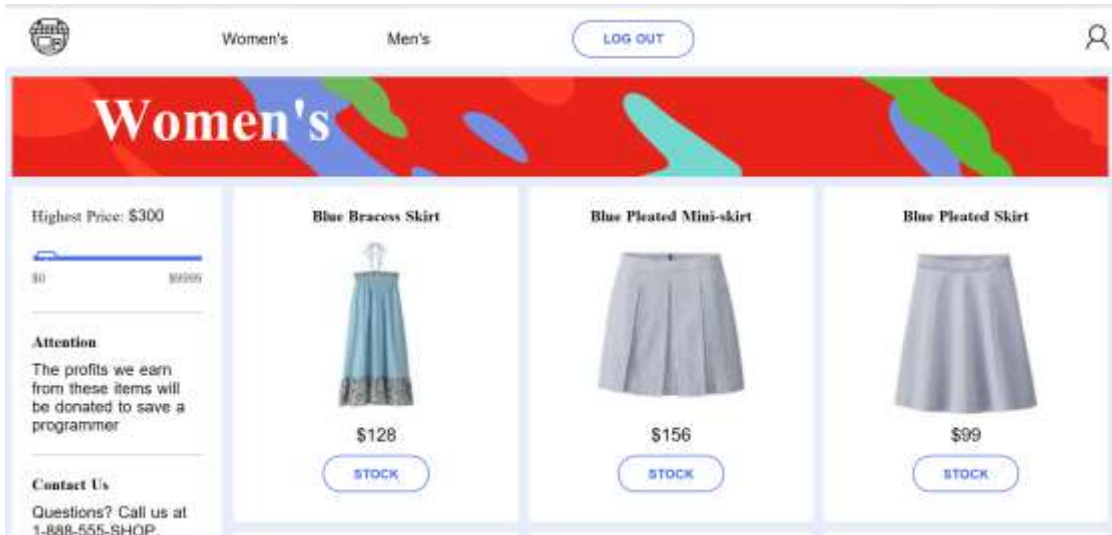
Women's
Men's
LOG OUT

Women's

Highest Price: $300

$0
$9999

Attention

The profits we earn from these items will be donated to save a programmer

Contact Us

Questions? Call us at 1-888-555-SHOP.

Blue Bracess Skirt
$128
STOCK

Blue Pleated Mini-skirt
$156
STOCK

Blue Pleated Skirt
$99
STOCK